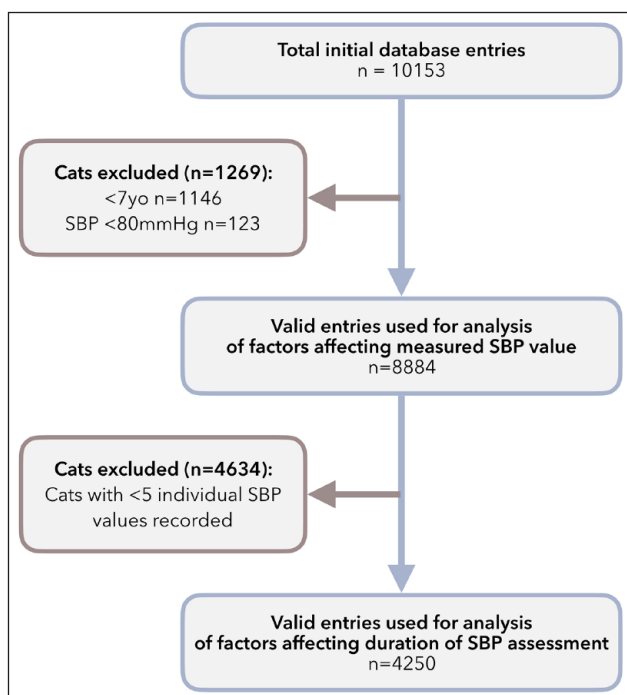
Total initial database entries
n = 10153

Cats excluded (n=1269):
<7yo n=1146
SBP <80mmHg n=123

Valid entries used for analysis of factors affecting measured SBP value
n=8884

Cats excluded (n=4634):
Cats with <5 individual SBP values recorded

Valid entries used for analysis of factors affecting duration of SBP assessment
n=4250